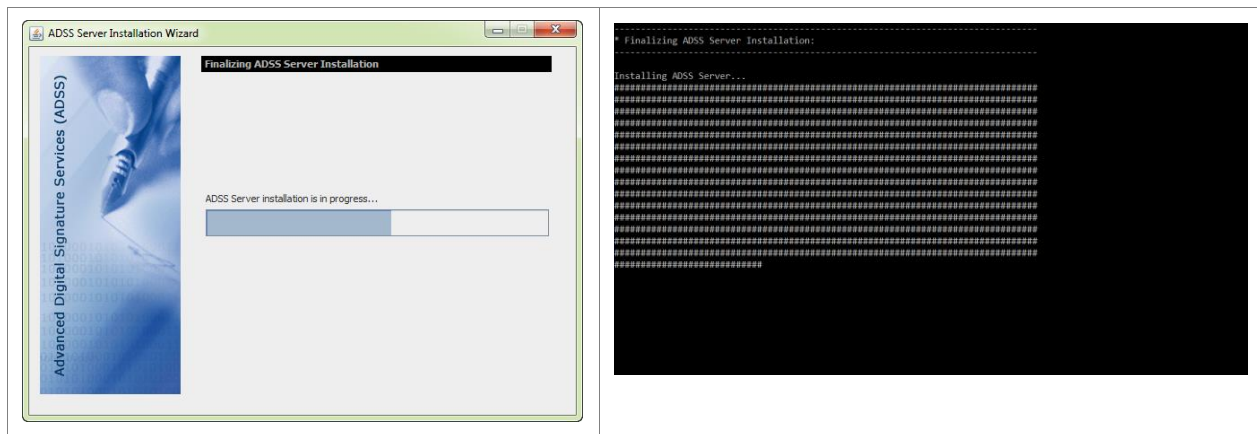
ADSS Server Installation Wizard

Advanced Digital Signature Services (ADSS)

Finalizing ADSS Server Installation

ADSS Server installation is in progress...

---------------------------------------------------------------------------------------
* Finalizing ADSS Server Installation:
---------------------------------------------------------------------------------------

Installing ADSS Server...
#######################################################################################
#######################################################################################
#######################################################################################
#######################################################################################
#######################################################################################
#######################################################################################
#######################################################################################
#######################################################################################
#######################################################################################
#######################################################################################
#######################################################################################
#######################################################################################
#######################################################################################
#######################################################################################
#######################################################################################
#######################################################################################
##########################